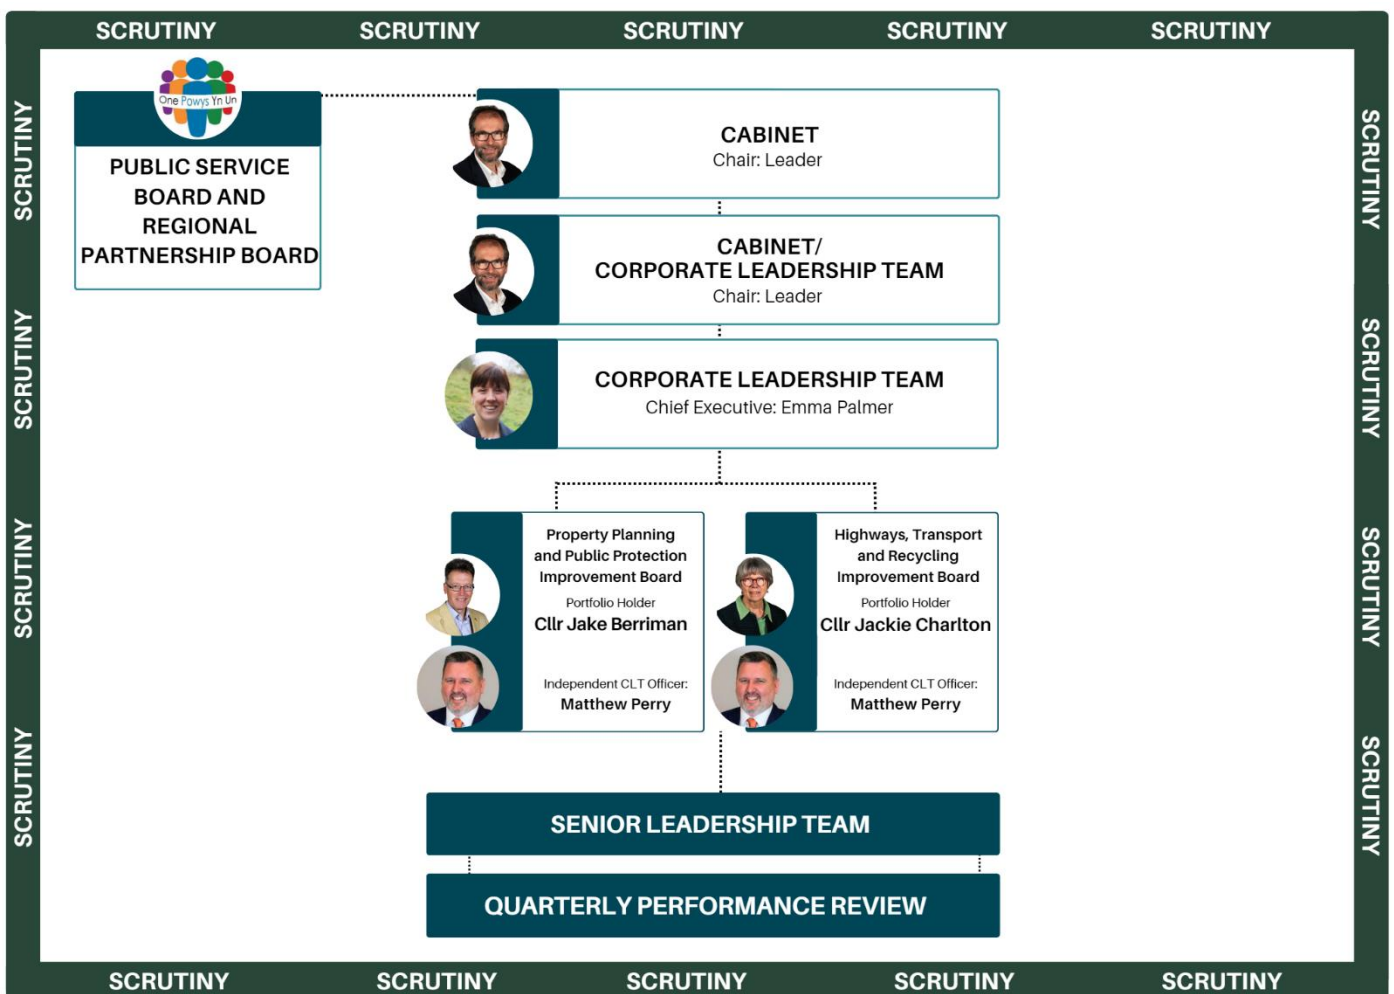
SCRUTINY SCRUTINY SCRUTINY SCRUTINY SCRUTINY

SCRUTINY SCRUTINY SCRUTINY SCRUTINY

One Powys Yn Un

PUBLIC SERVICE BOARD AND REGIONAL PARTNERSHIP BOARD

CABINET
Chair: Leader

CABINET/ CORPORATE LEADERSHIP TEAM
Chair: Leader

CORPORATE LEADERSHIP TEAM
Chief Executive: Emma Palmer

Property Planning and Public Protection Improvement Board
Portfolio Holder
Cllr Jake Berriman
Independent CLT Officer:
Matthew Perry

Highways, Transport and Recycling Improvement Board
Portfolio Holder
Cllr Jackie Charlton
Independent CLT Officer:
Matthew Perry

SENIOR LEADERSHIP TEAM

QUARTERLY PERFORMANCE REVIEW

SCRUTINY SCRUTINY SCRUTINY SCRUTINY

SCRUTINY SCRUTINY SCRUTINY SCRUTINY SCRUTINY